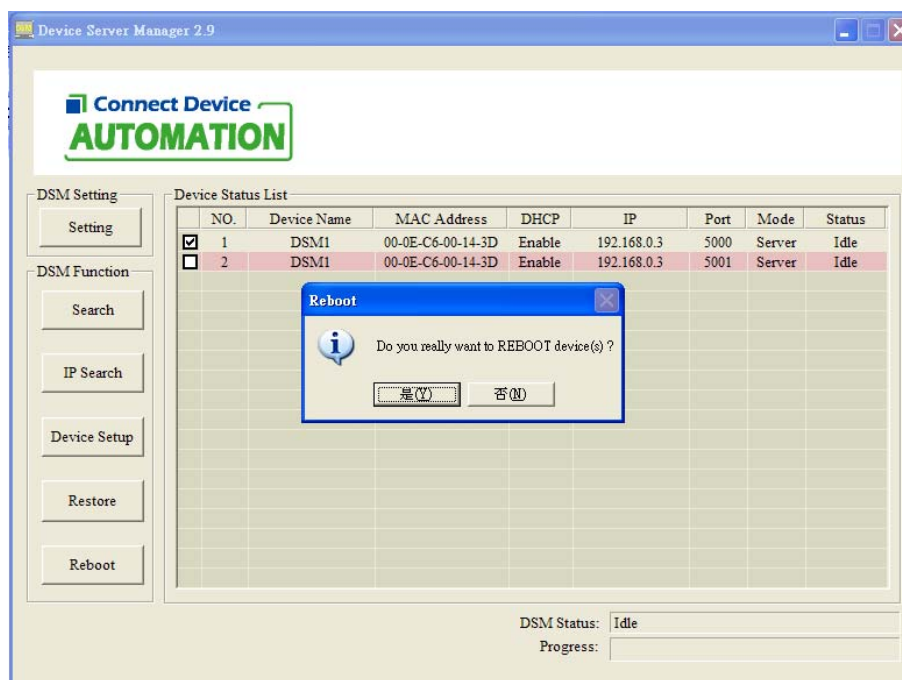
Device Server Manager 2.9

Connect Device
AUTOMATION

DSM Setting
Setting

DSM Function
Search
IP Search
Device Setup
Restore
Reboot

Device Status List

| | NO. | Device Name | MAC Address | DHCP | IP | Port | Mode | Status |
|---|---|---|---|---|---|---|---|---|
| ☑ | 1 | DSM1 | 00-0E-C6-00-14-3D | Enable | 192.168.0.3 | 5000 | Server | Idle |
| ☐ | 2 | DSM1 | 00-0E-C6-00-14-3D | Enable | 192.168.0.3 | 5001 | Server | Idle |

Reboot
Do you really want to REBOOT device(s) ?
是(Y) 否(N)

DSM Status: Idle
Progress: